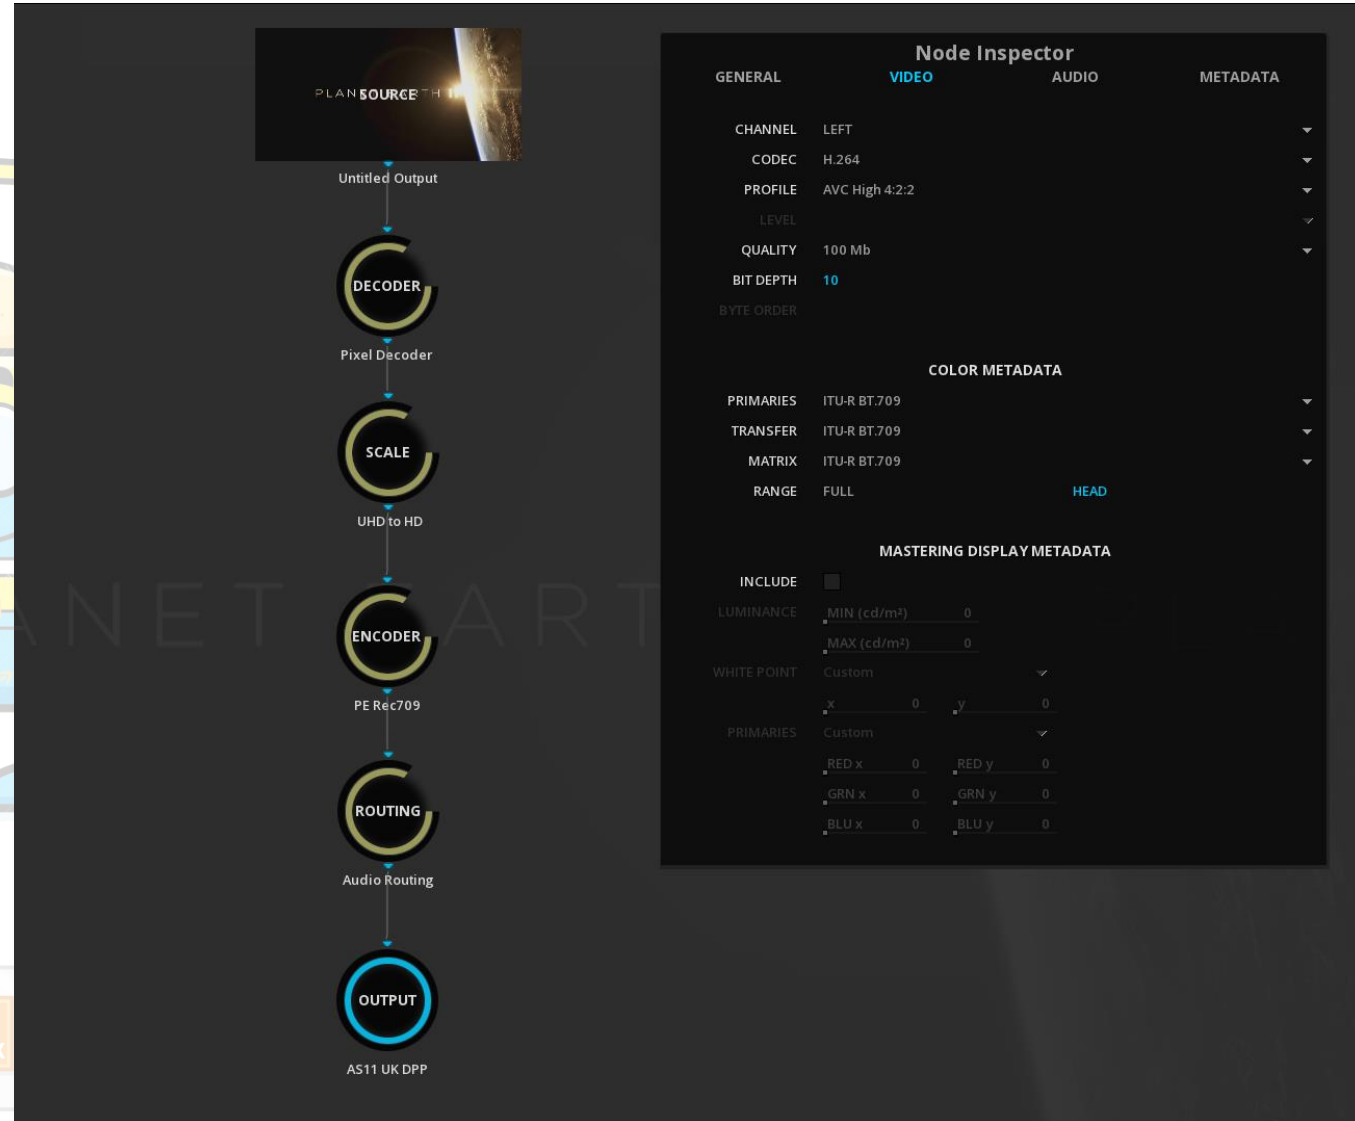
PLAN SOURCE TH

Untitled Output

DECODER

Pixel Decoder

SCALE

UHD to HD

ENCODER

PE Rec709

ROUTING

Audio Routing

OUTPUT

AS11 UK DPP

ANET EART

Node Inspector

GENERAL VIDEO AUDIO METADATA

| | |
|---|---|
| CHANNEL | LEFT |
| CODEC | H.264 |
| PROFILE | AVC High 4:2:2 |
| LEVEL | |
| QUALITY | 100 Mb |
| BIT DEPTH | 10 |
| BYTE ORDER | |

COLOR METADATA

| | | |
|---|---|---|
| PRIMARIES | ITU-R BT.709 | |
| TRANSFER | ITU-R BT.709 | |
| MATRIX | ITU-R BT.709 | |
| RANGE | FULL | HEAD |

MASTERING DISPLAY METADATA

INCLUDE

LUMINANCE MIN (cd/m²) 0
MAX (cd/m²) 0

WHITE POINT Custom
x 0 y 0

PRIMARIES Custom
RED x 0 RED y 0
GRN x 0 GRN y 0
BLU x 0 BLU y 0